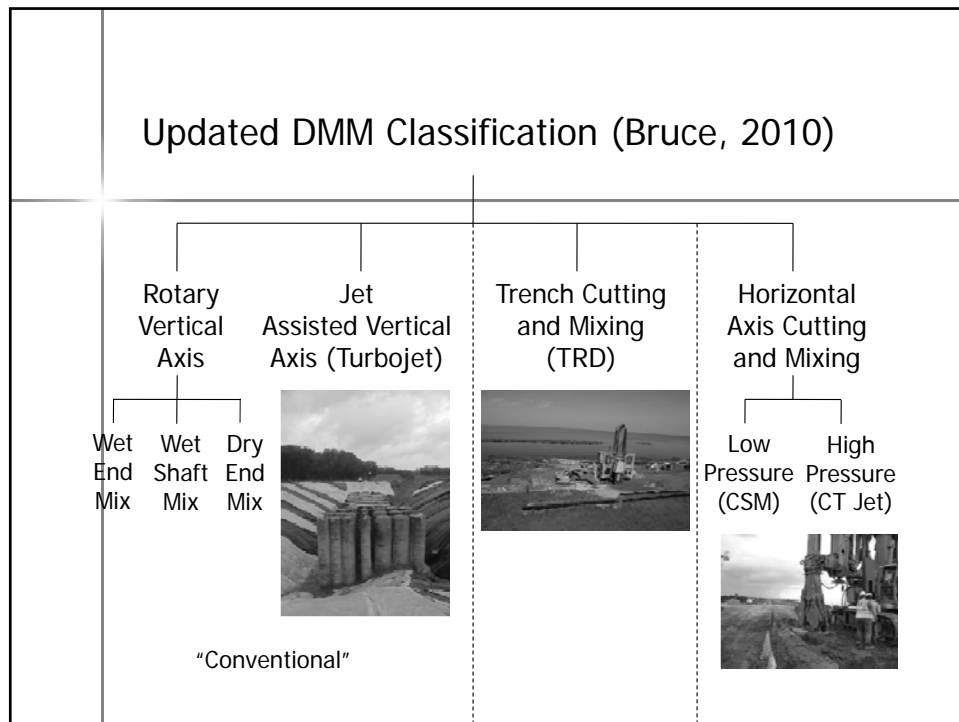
Updated DMM Classification (Bruce, 2010)

Rotary Vertical Axis

Jet Assisted Vertical Axis (Turbojet)

Trench Cutting and Mixing (TRD)

Horizontal Axis Cutting and Mixing

Wet End Mix

Wet Shaft Mix

Dry End Mix

Low Pressure (CSM)

High Pressure (CT Jet)

"Conventional"